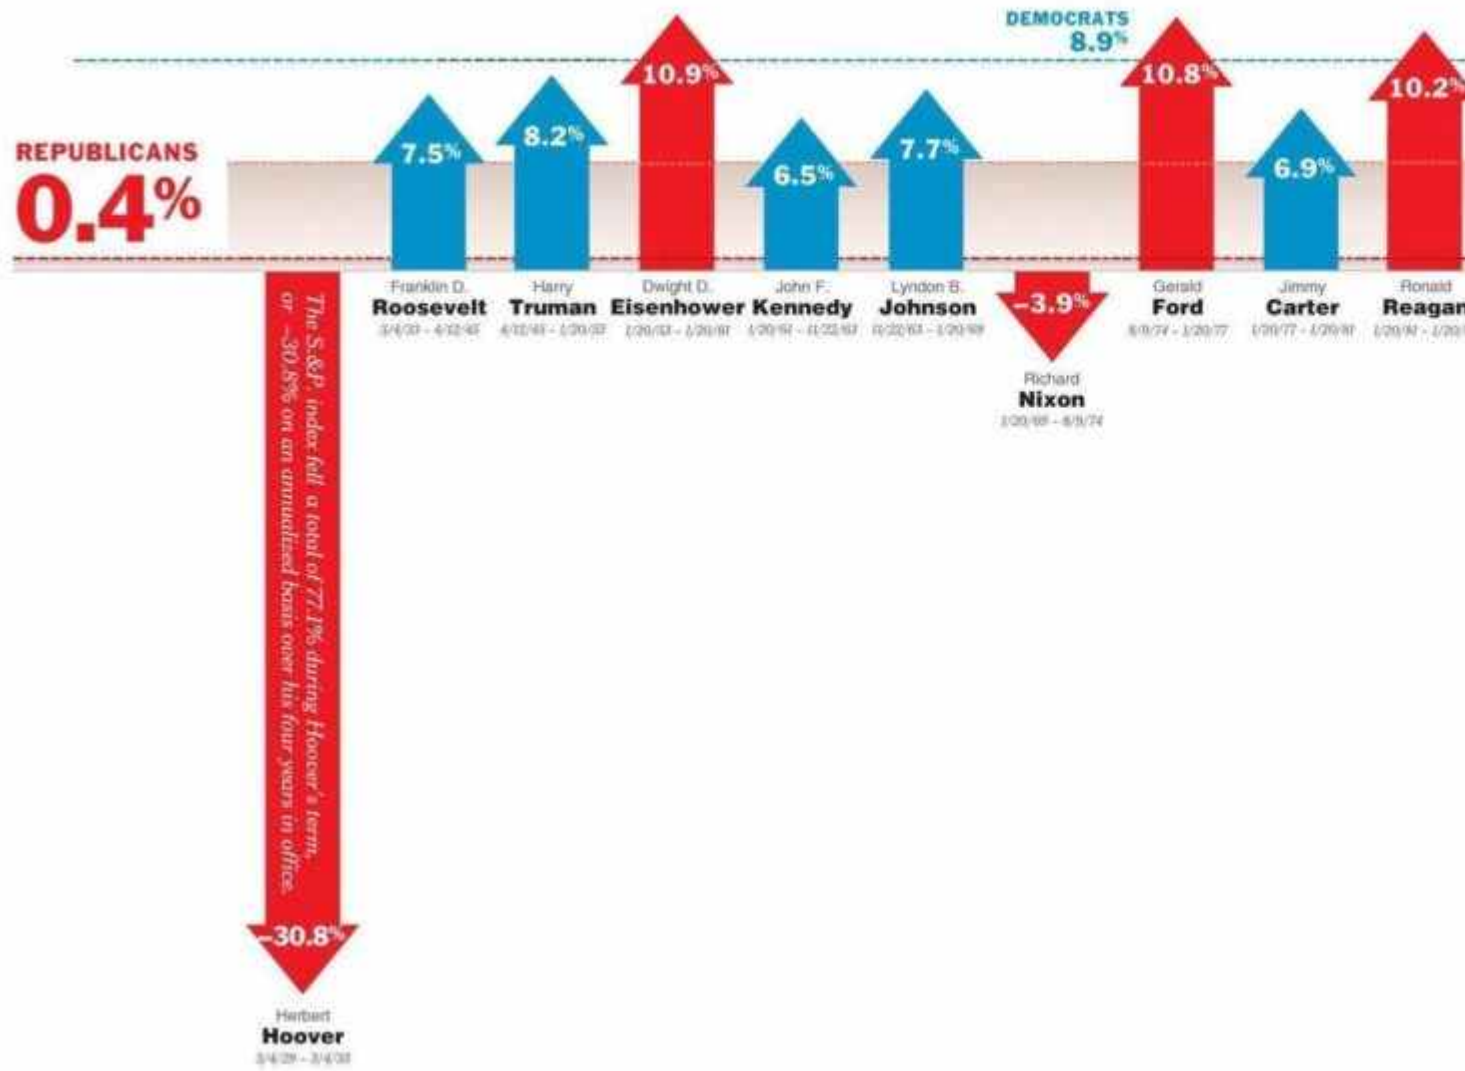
DEMOCRATS
8.9%

REPUBLICANS
0.4%

7.5%
Franklin D.
Roosevelt
3/4/33 - 4/12/45

8.2%
Harry
Truman
4/12/45 - 1/20/53

10.9%
Dwight D.
Eisenhower
1/20/53 - 1/20/61

6.5%
John F.
Kennedy
1/20/61 - 11/22/63

7.7%
Lyndon B.
Johnson
11/22/63 - 1/20/69

-3.9%
Richard
Nixon
1/20/69 - 8/9/74

10.8%
Gerald
Ford
8/9/74 - 1/20/77

6.9%
Jimmy
Carter
1/20/77 - 1/20/81

10.2%
Ronald
Reagan
1/20/81 - 1/20/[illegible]

The S&P index fell a total of 77.1% during Hoover's term, or -30.8% on an annualized basis over his four years in office.

-30.8%
Herbert
Hoover
3/4/29 - 3/4/33